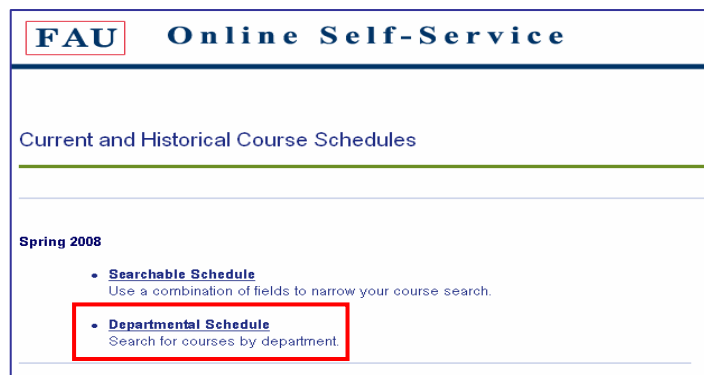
FAU Online Self-Service

Current and Historical Course Schedules

Spring 2008

- Searchable Schedule
Use a combination of fields to narrow your course search.

- Departmental Schedule
Search for courses by department.